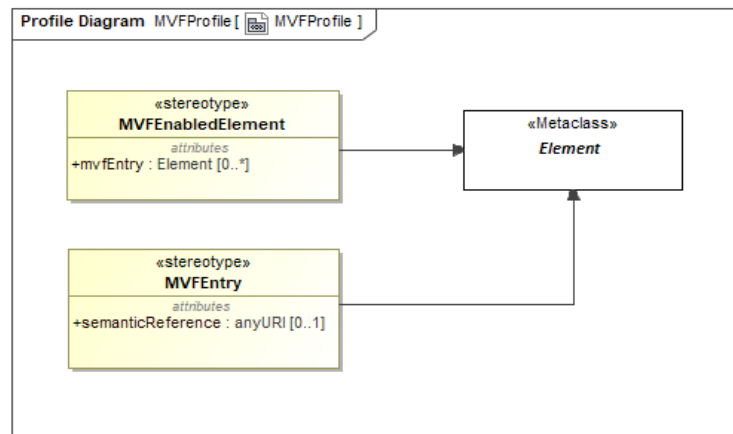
Profile Diagram MVFProfile [ MVFProfile ]

«stereotype»
MVFEnabledElement
attributes
+mvfEntry : Element [0..*]

«Metaclass»
Element

«stereotype»
MVFEntry
attributes
+semanticReference : anyURI [0..1]